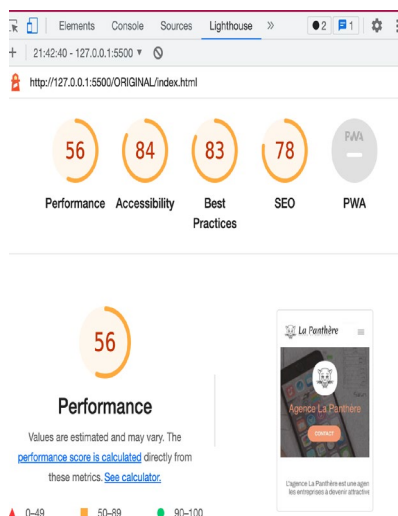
Elements Console Sources Lighthouse » 2 1

+ 21:42:40 - 127.0.0.1:5500 ▾

http://127.0.0.1:5500/ORIGINAL/index.html

56 Performance

84 Accessibility

83 Best Practices

78 SEO

PWA PWA

56

Performance

Values are estimated and may vary. The performance score is calculated directly from these metrics. See calculator.

0–49 50–89 90–100

La Panthère

Agence La Panthère

CONTACT

L'agence La Panthère est une agen les entreprises à devenir attractive